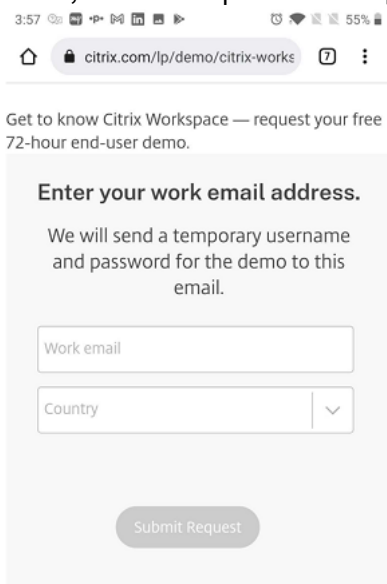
3:57 55%

citrix.com/lp/demo/citrix-works 7

Get to know Citrix Workspace — request your free 72-hour end-user demo.

Enter your work email address.

We will send a temporary username and password for the demo to this email.

Work email

Country

Submit Request